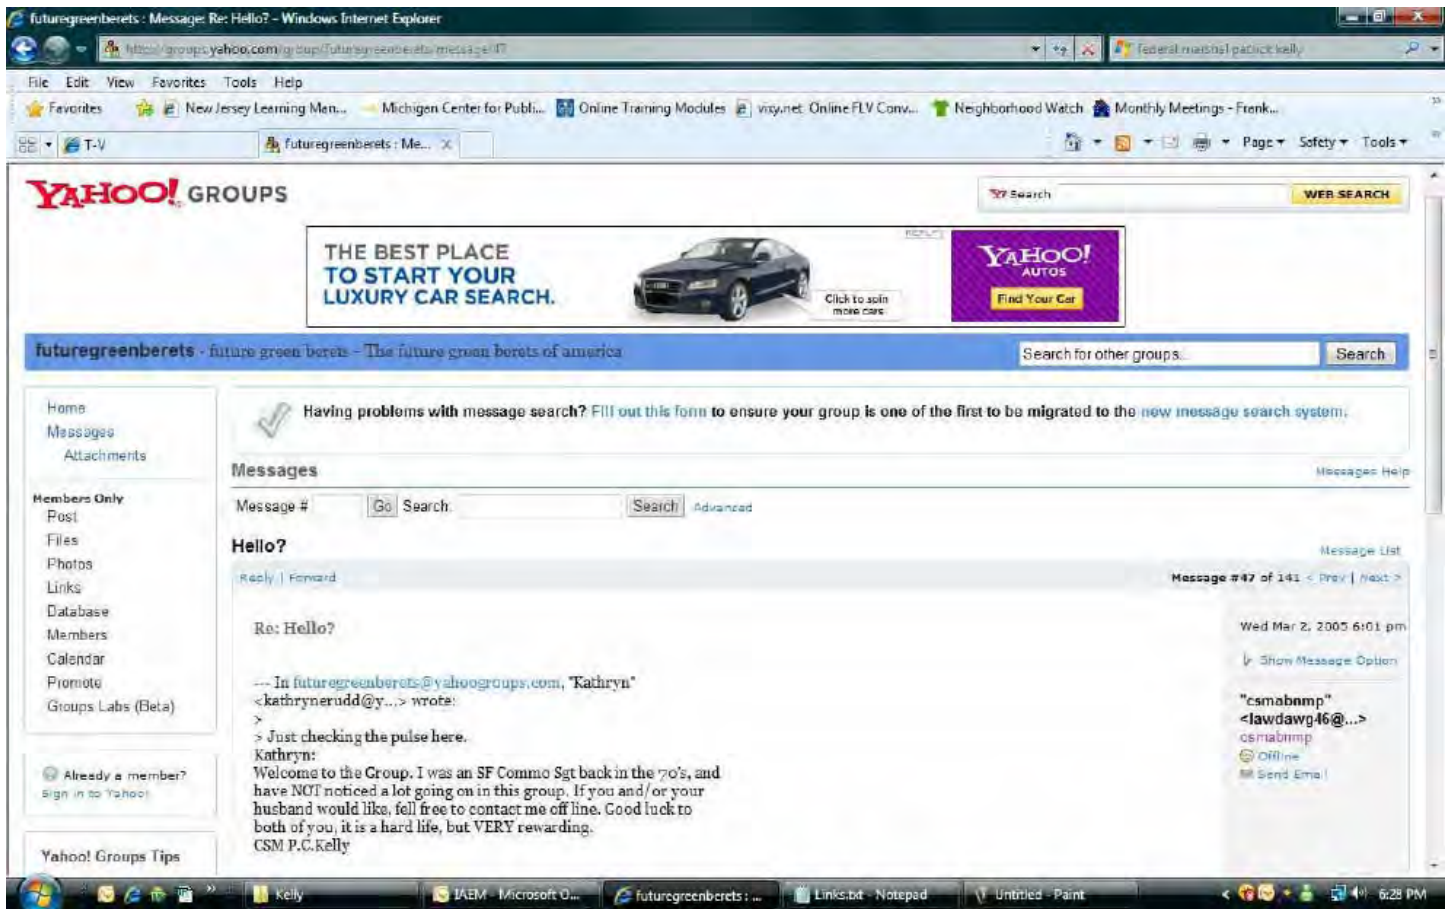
futuregreenberets : Message: Re: Hello? - Windows Internet Explorer

http://groups.yahoo.com/group/futuregreenberets/message/47

federal marshal patrick kelly

File Edit View Favorites Tools Help

Favorites New Jersey Learning Man... Michigan Center for Publi... Online Training Modules vixy.net Online FLV Conv... Neighborhood Watch Monthly Meetings - Frank...

T-V futuregreenberets : Me...

Page Safety Tools

YAHOO! GROUPS

Search WEB SEARCH

THE BEST PLACE TO START YOUR LUXURY CAR SEARCH.

Click to spin more cars

YAHOO! AUTOS Find Your Car

futuregreenberets · future green berets - The future green berets of america

Search for other groups... Search

Home
Messages
Attachments

Members Only
Post
Files
Photos
Links
Database
Members
Calendar
Promote
Groups Labs (Beta)

Already a member?
Sign in to Yahoo!

Yahoo! Groups Tips

Having problems with message search? Fill out this form to ensure your group is one of the first to be migrated to the new message search system.

Messages

Messages Help

Message # Go Search: Search Advanced

Hello?

Message List

Reply | Forward

Message #47 of 141 < Prev | Next >

Re: Hello?

Wed Mar 2, 2005 6:01 pm

Show Message Option

--- In futuregreenberets@yahoogroups.com, "Kathryn" <kathrynerudd@y...> wrote:
>
> Just checking the pulse here.
Kathryn:
Welcome to the Group. I was an SF Commo Sgt back in the 70's, and have NOT noticed a lot going on in this group. If you and/or your husband would like, fell free to contact me off line. Good luck to both of you, it is a hard life, but VERY rewarding.
CSM P.C.Kelly

"csmabnmp" <lawdawg46@...>
csmabnmp
Offline
Send Email

Kelly IAEM - Microsoft O... futuregreenberets : ... Links.txt - Notepad Untitled - Paint 6:28 PM